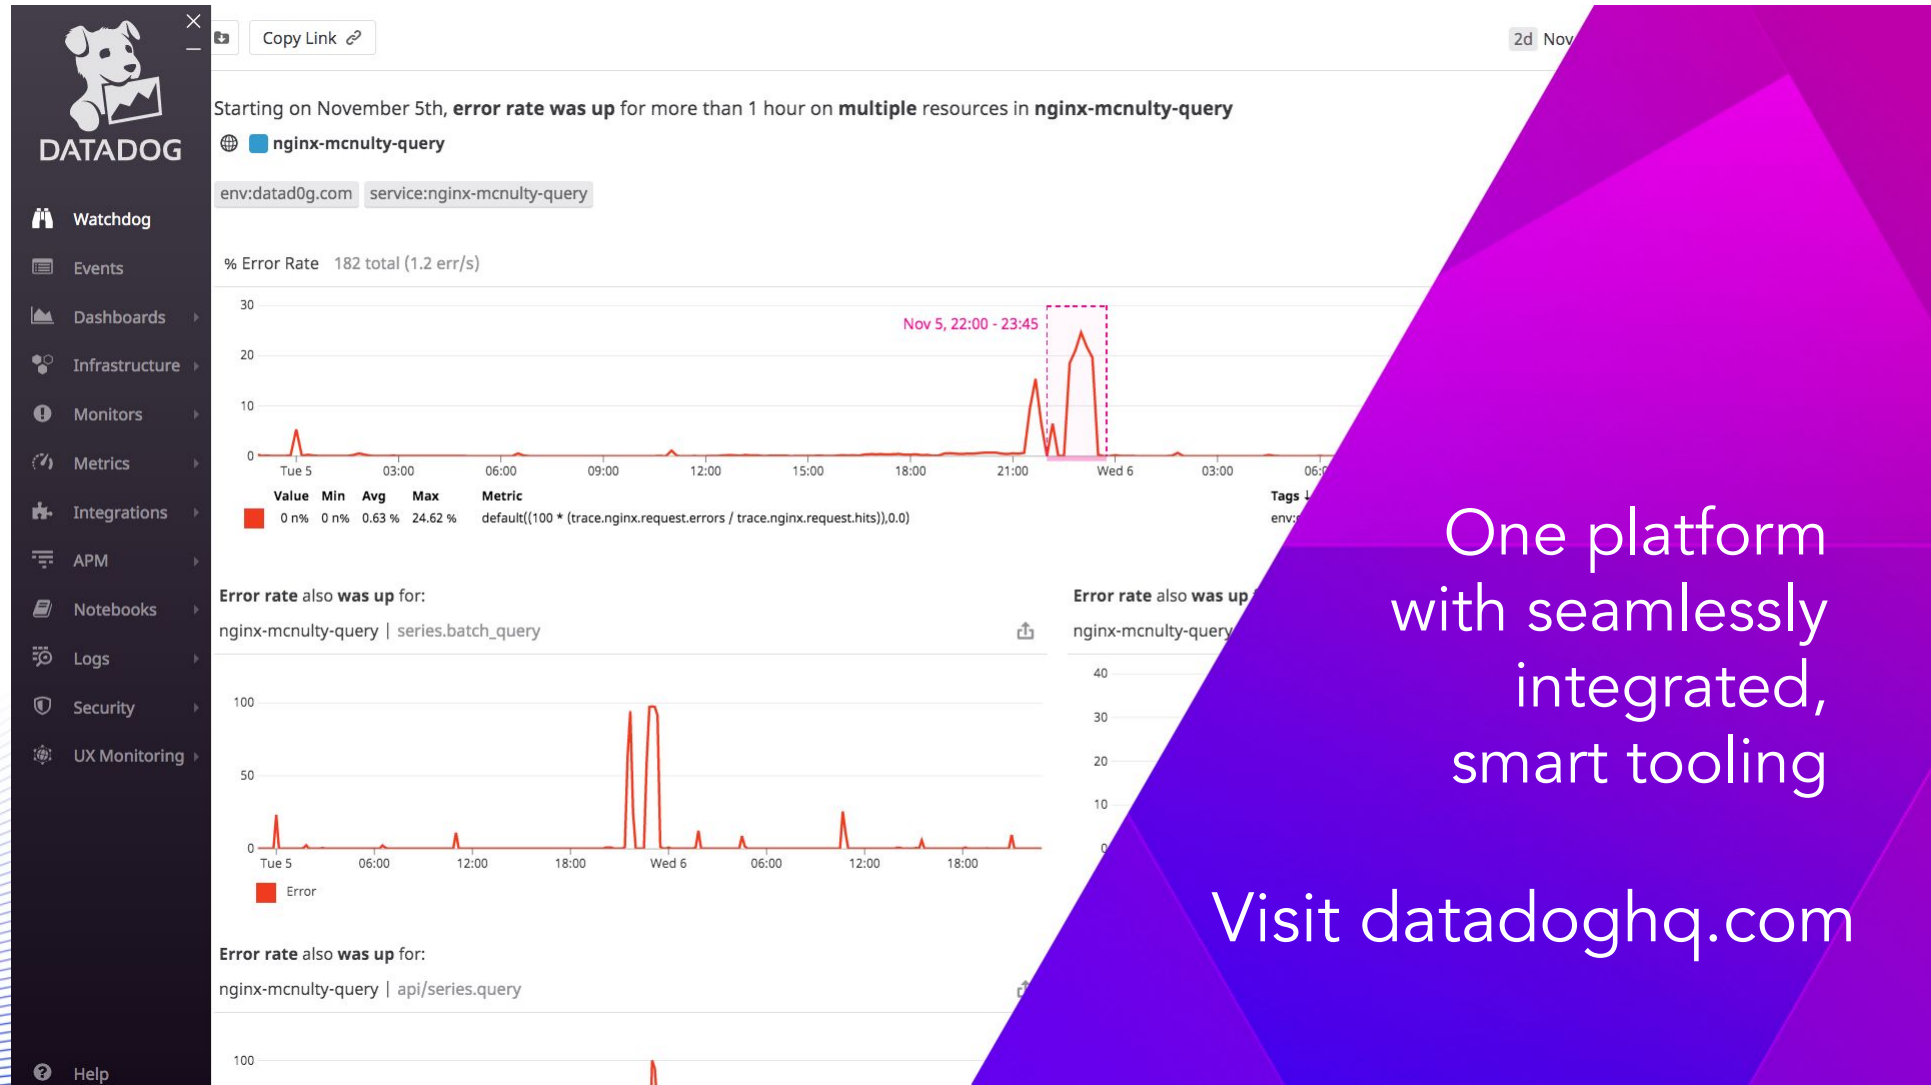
DATADOG

Watchdog
Events
Dashboards
Infrastructure
Monitors
Metrics
Integrations
APM
Notebooks
Logs
Security
UX Monitoring
Help

Copy Link

2d Nov

Starting on November 5th, **error rate was up** for more than 1 hour on **multiple** resources in **nginx-mcnulty-query**

nginx-mcnulty-query

env:datad0g.com service:nginx-mcnulty-query

% Error Rate 182 total (1.2 err/s)

30
20
10
0

Nov 5, 22:00 - 23:45

Tue 5 03:00 06:00 09:00 12:00 15:00 18:00 21:00 Wed 6 03:00 06:0

| Value | Min | Avg | Max | Metric |
|---|---|---|---|---|
| 0 n% | 0 n% | 0.63 % | 24.62 % | default((100 * (trace.nginx.request.errors / trace.nginx.request.hits)),0.0) |

Tags
env:

**Error rate** also **was up** for:
nginx-mcnulty-query | series.batch_query

100
50
0
Tue 5 06:00 12:00 18:00 Wed 6 06:00 12:00 18:00
Error

**Error rate** also **was up**
nginx-mcnulty-query
40
30
20
10
0

**Error rate** also **was up** for:
nginx-mcnulty-query | api/series.query
100

One platform with seamlessly integrated, smart tooling

Visit datadoghq.com